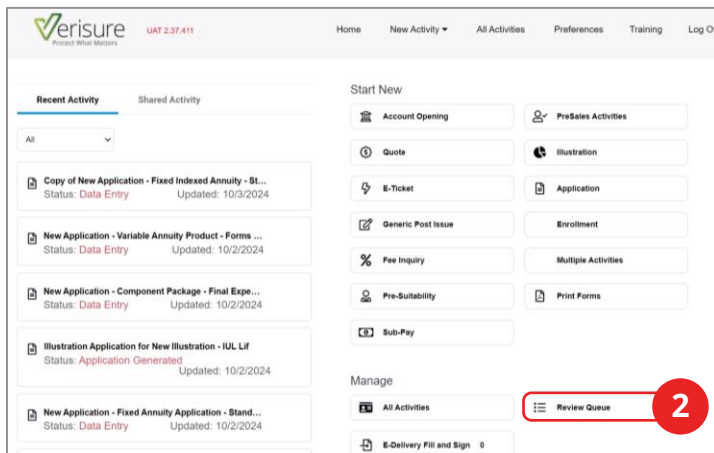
Verisure
Protect What Matters
UAT 2.37.411

Home New Activity All Activities Preferences Training Log O

Recent Activity Shared Activity

All

Copy of New Application - Fixed Indexed Annuity - St...
Status: Data Entry Updated: 10/3/2024

New Application - Variable Annuity Product - Forms ...
Status: Data Entry Updated: 10/2/2024

New Application - Component Package - Final Expe...
Status: Data Entry Updated: 10/2/2024

Illustration Application for New Illustration - IUL Lif
Status: Application Generated
Updated: 10/2/2024

New Application - Fixed Annuity Application - Stand...
Status: Data Entry Updated: 10/2/2024

Start New

Account Opening
PreSales Activities
Quote
Illustration
E-Ticket
Application
Generic Post Issue
Enrollment
Fee Inquiry
Multiple Activities
Pre-Suitability
Print Forms
Sub-Pay

Manage

All Activities
Review Queue
2
E-Delivery Fill and Sign 0